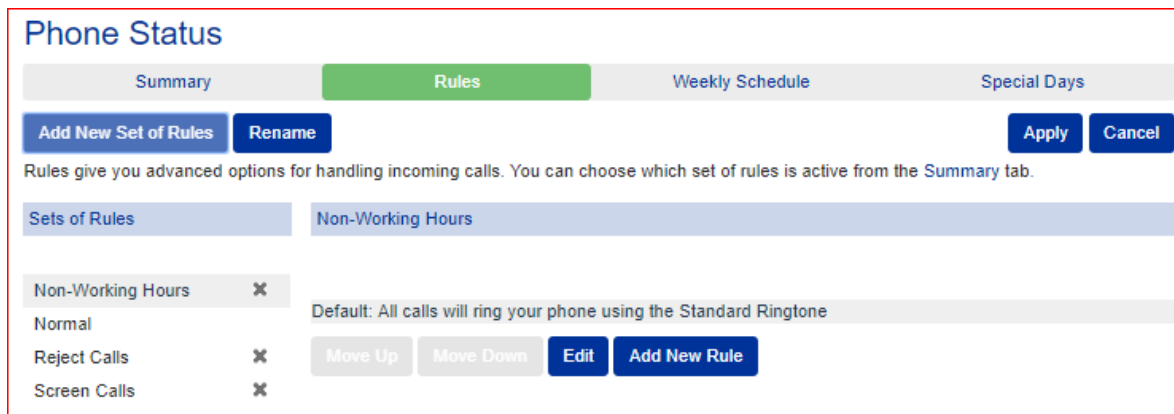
Phone Status

Summary
Rules
Weekly Schedule
Special Days

Add New Set of Rules
Rename
Apply
Cancel

Rules give you advanced options for handling incoming calls. You can choose which set of rules is active from the Summary tab.

Sets of Rules

Non-Working Hours ✖
Normal
Reject Calls ✖
Screen Calls ✖

Non-Working Hours

Default: All calls will ring your phone using the Standard Ringtone

Move Up
Move Down
Edit
Add New Rule